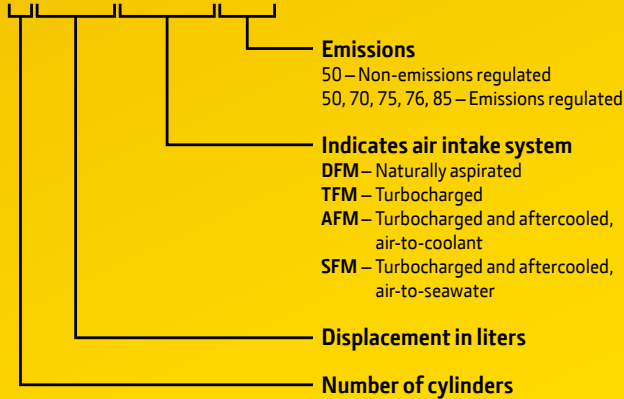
Emissions
50 – Non-emissions regulated
50, 70, 75, 76, 85 – Emissions regulated

Indicates air intake system
DFM – Naturally aspirated
TFM – Turbocharged
AFM – Turbocharged and aftercooled, air-to-coolant
SFM – Turbocharged and aftercooled, air-to-seawater

Displacement in liters

Number of cylinders